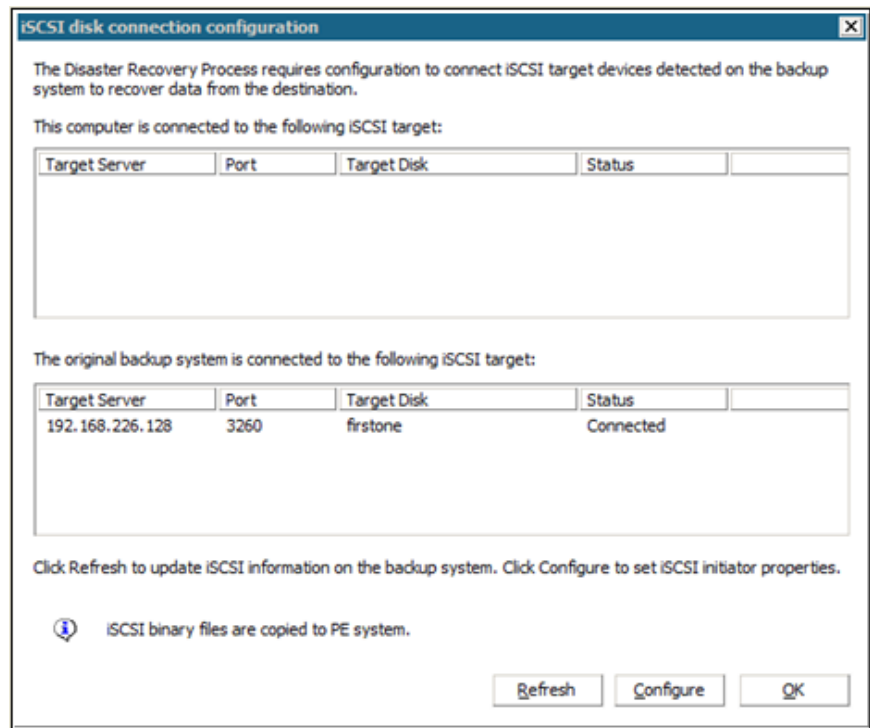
iSCSI disk connection configuration

The Disaster Recovery Process requires configuration to connect iSCSI target devices detected on the backup system to recover data from the destination.

This computer is connected to the following iSCSI target:

| Target Server | Port | Target Disk | Status | |
|---|---|---|---|---|

The original backup system is connected to the following iSCSI target:

| Target Server | Port | Target Disk | Status | |
|---|---|---|---|---|
| 192.168.226.128 | 3260 | firstone | Connected | |

Click Refresh to update iSCSI information on the backup system. Click Configure to set iSCSI initiator properties.

iSCSI binary files are copied to PE system.

Refresh Configure OK